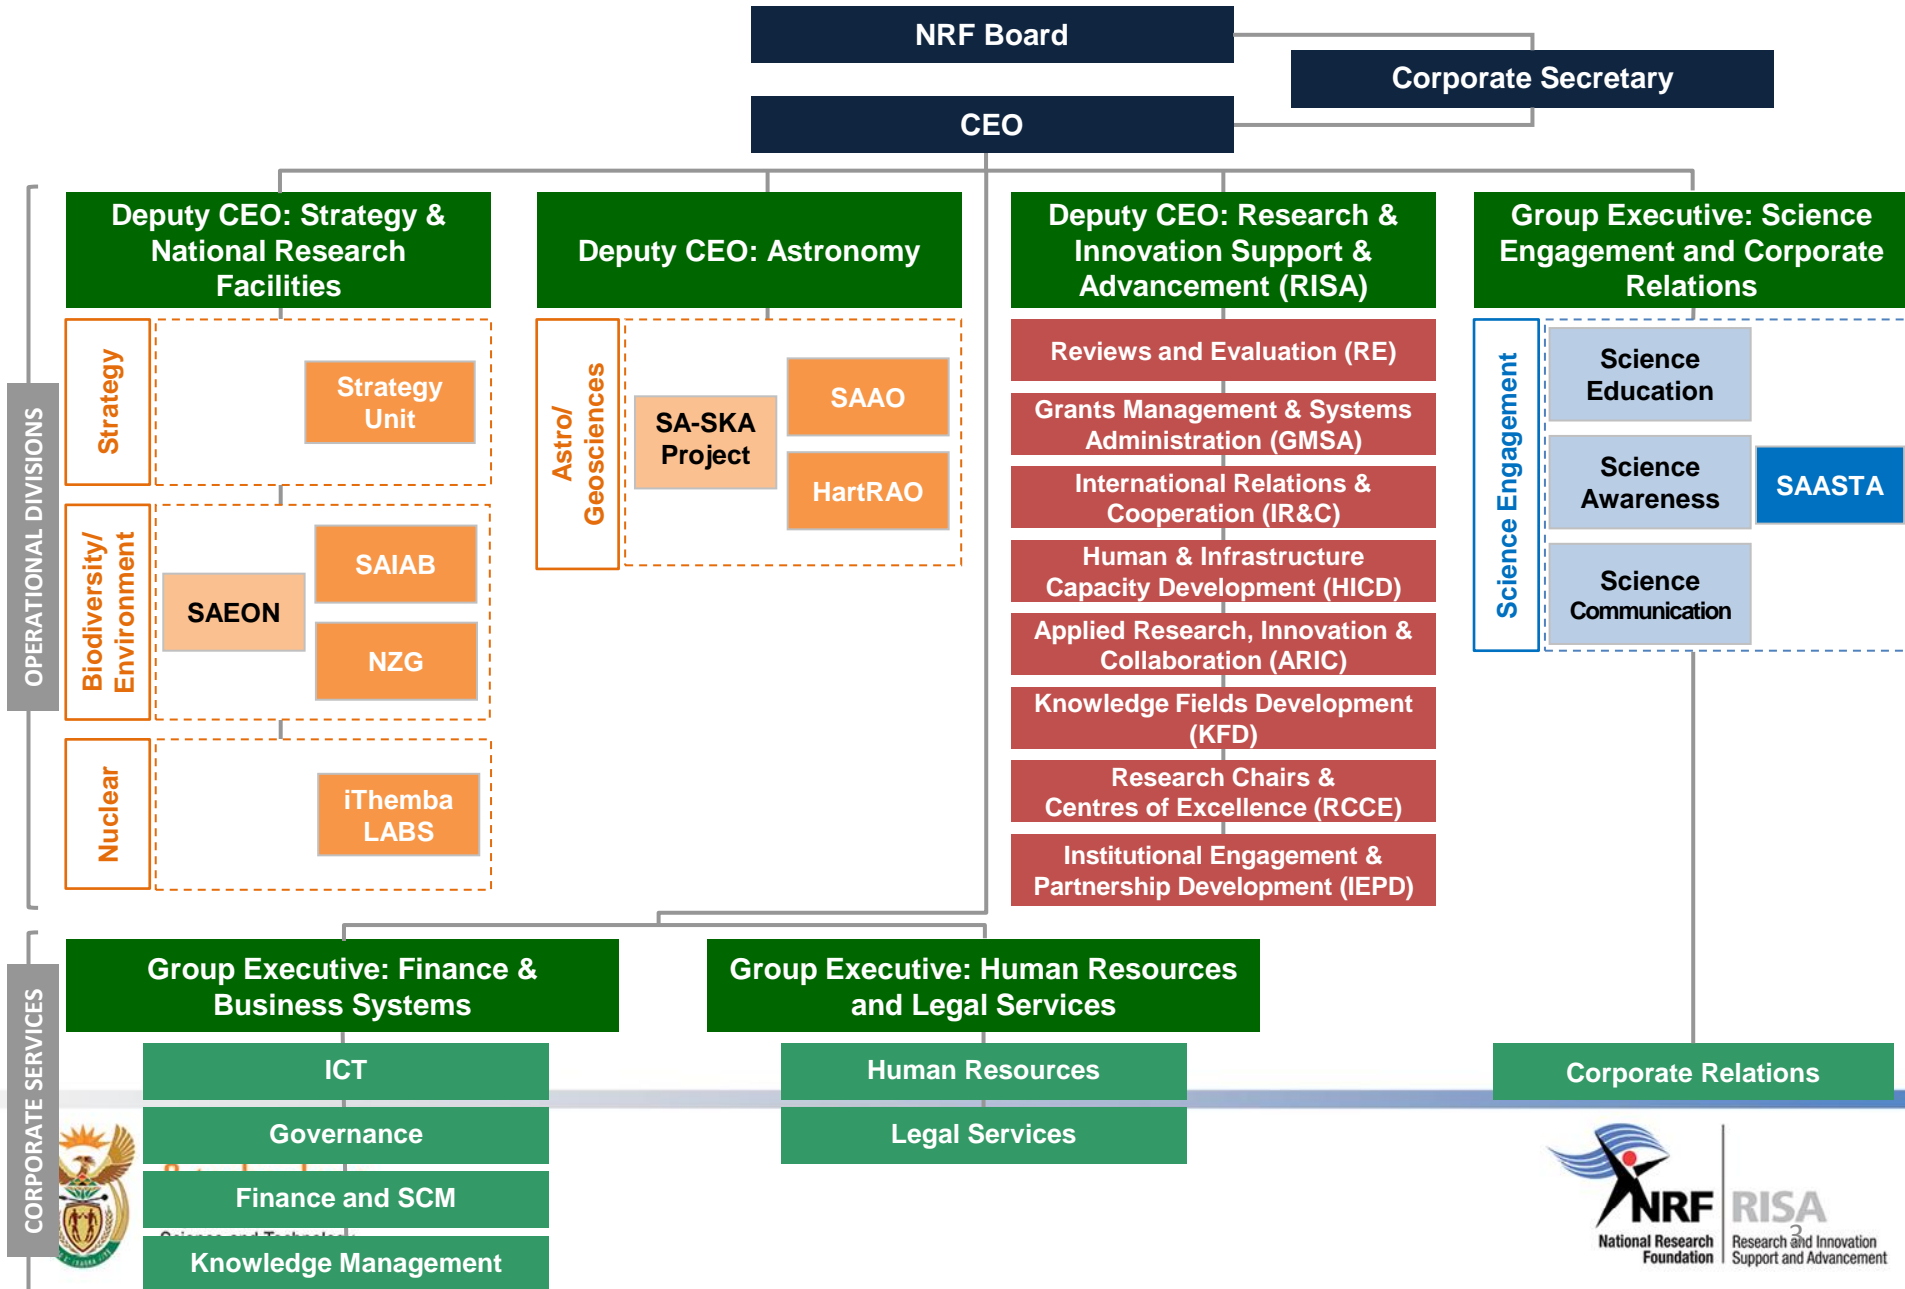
NRF Board

Corporate Secretary

CEO

OPERATIONAL DIVISIONS

Deputy CEO: Strategy & National Research Facilities

Strategy

Strategy Unit

Biodiversity/ Environment

SAEON

SAIAB

NZG

Nuclear

iThemba LABS

Deputy CEO: Astronomy

Astro/ Geosciences

SA-SKA Project

SAAO

HartRAO

Deputy CEO: Research & Innovation Support & Advancement (RISA)

Reviews and Evaluation (RE)

Grants Management & Systems Administration (GMSA)

International Relations & Cooperation (IR&C)

Human & Infrastructure Capacity Development (HICD)

Applied Research, Innovation & Collaboration (ARIC)

Knowledge Fields Development (KFD)

Research Chairs & Centres of Excellence (RCCE)

Institutional Engagement & Partnership Development (IEPD)

Group Executive: Science Engagement and Corporate Relations

Science Engagement

Science Education

Science Awareness

SAASTA

Science Communication

CORPORATE SERVICES

Group Executive: Finance & Business Systems

ICT

Governance

Finance and SCM

Knowledge Management

Group Executive: Human Resources and Legal Services

Human Resources

Legal Services

Corporate Relations

NRF National Research Foundation

RISA Research and Innovation Support and Advancement

3